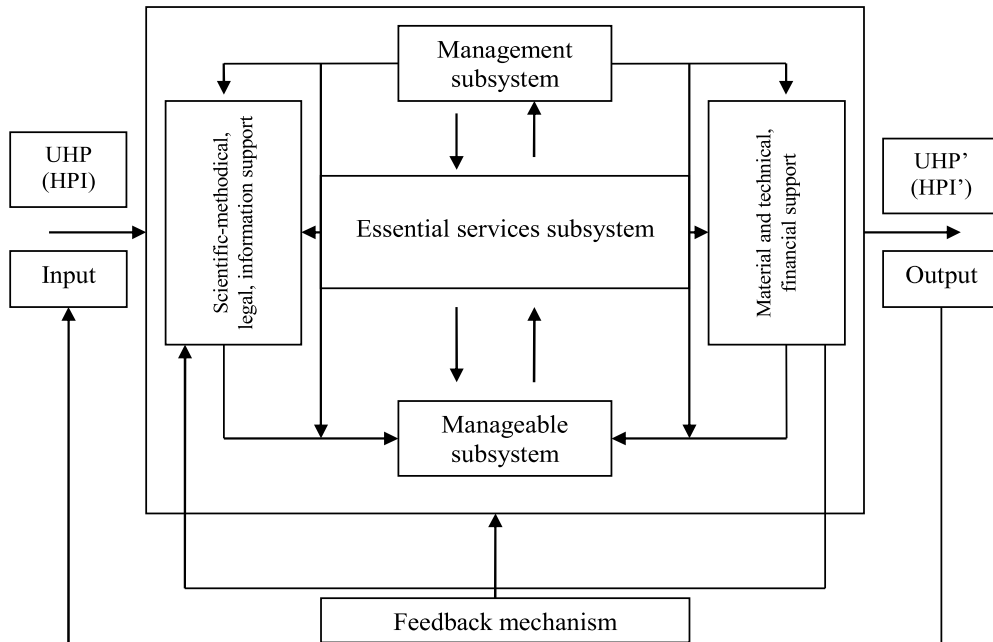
Management subsystem

UHP (HPI)

Input

Scientific-methodical, legal, information support

Essential services subsystem

Material and technical, financial support

UHP' (HPI')

Output

Manageable subsystem

Feedback mechanism